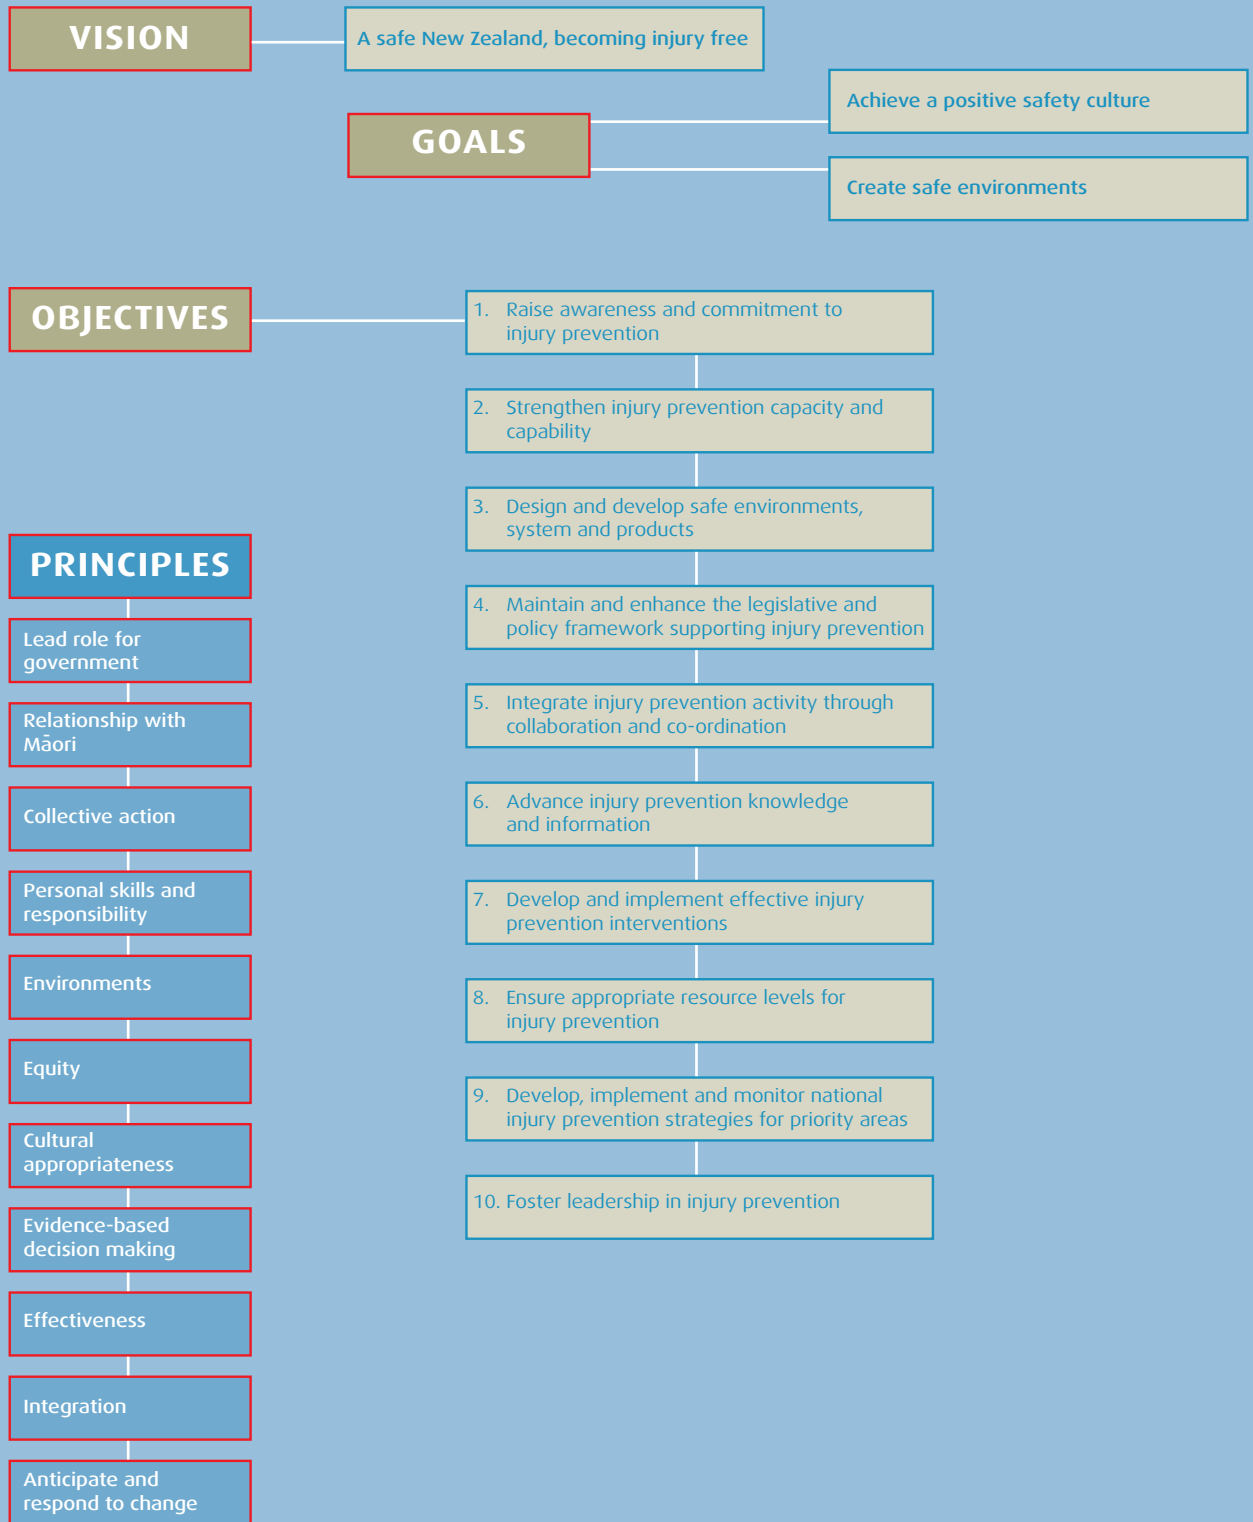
VISION

A safe New Zealand, becoming injury free

GOALS

Achieve a positive safety culture

Create safe environments

OBJECTIVES

1. Raise awareness and commitment to injury prevention

2. Strengthen injury prevention capacity and capability

3. Design and develop safe environments, system and products

4. Maintain and enhance the legislative and policy framework supporting injury prevention

5. Integrate injury prevention activity through collaboration and co-ordination

6. Advance injury prevention knowledge and information

7. Develop and implement effective injury prevention interventions

8. Ensure appropriate resource levels for injury prevention

9. Develop, implement and monitor national injury prevention strategies for priority areas

10. Foster leadership in injury prevention

PRINCIPLES

Lead role for government

Relationship with Māori

Collective action

Personal skills and responsibility

Environments

Equity

Cultural appropriateness

Evidence-based decision making

Effectiveness

Integration

Anticipate and respond to change